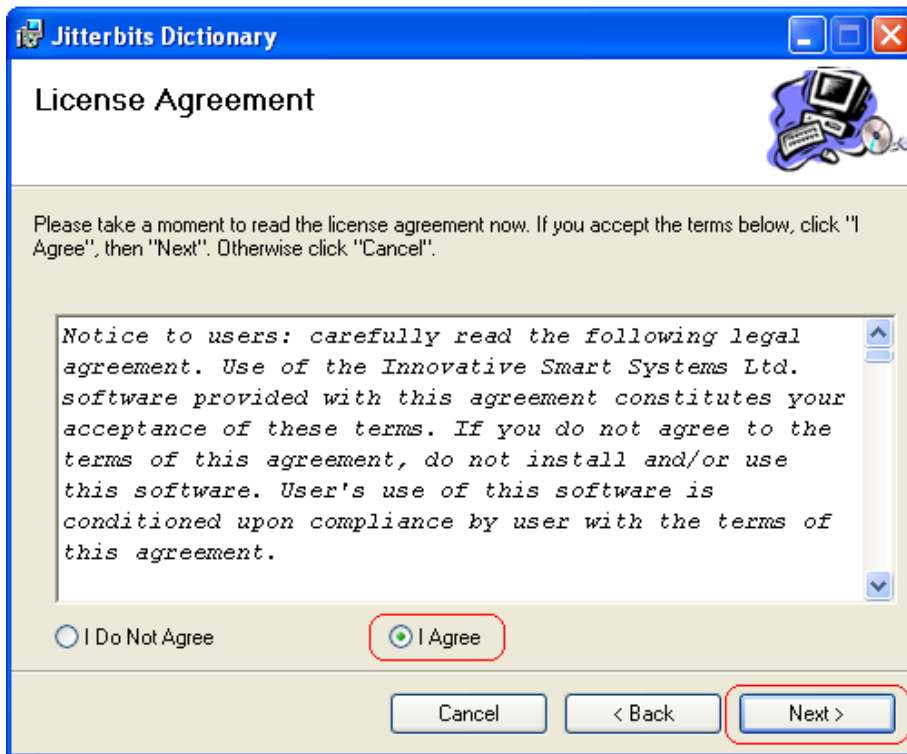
Jitterbits Dictionary

License Agreement

Please take a moment to read the license agreement now. If you accept the terms below, click "I Agree", then "Next". Otherwise click "Cancel".

Notice to users: carefully read the following legal agreement. Use of the Innovative Smart Systems Ltd. software provided with this agreement constitutes your acceptance of these terms. If you do not agree to the terms of this agreement, do not install and/or use this software. User's use of this software is conditioned upon compliance by user with the terms of this agreement.

I Do Not Agree

I Agree

Cancel

< Back

Next >